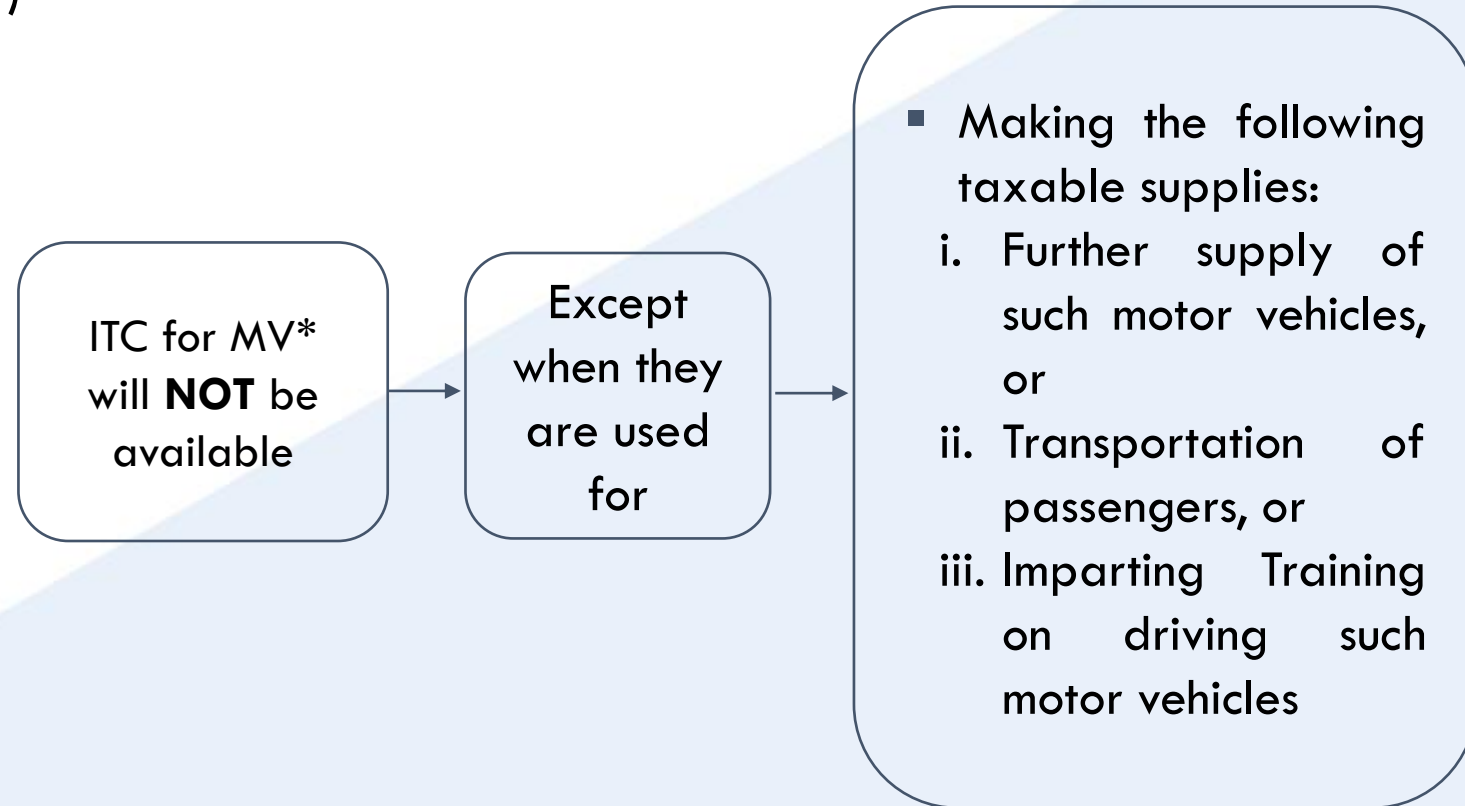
ITC for MV* will **NOT** be available

Except when they are used for

- Making the following taxable supplies:
  i. Further supply of such motor vehicles, or
  ii. Transportation of passengers, or
  iii. Imparting Training on driving such motor vehicles